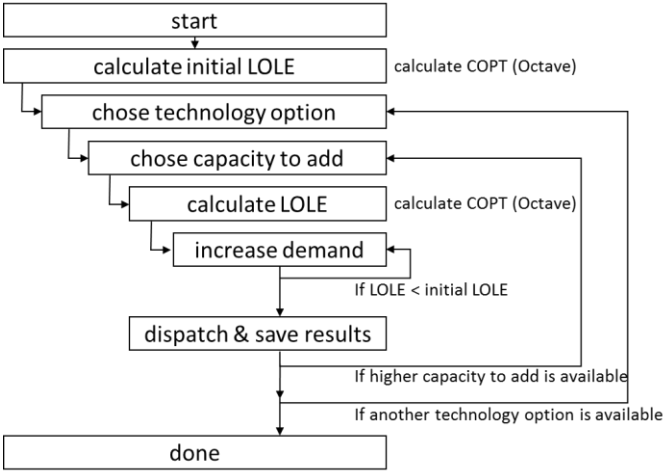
start

calculate initial LOLE

calculate COPT (Octave)

chose technology option

chose capacity to add

calculate LOLE

calculate COPT (Octave)

increase demand

If LOLE < initial LOLE

dispatch & save results

If higher capacity to add is available

If another technology option is available

done